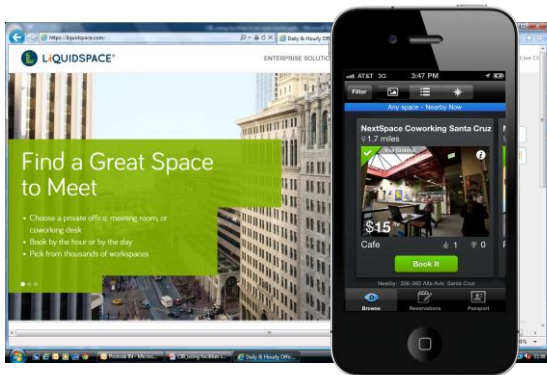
https://liquidspace.com/

Daily & Hourly Offi...

LIQUIDSPACE®

ENTERPRISE SOLUTIO

Find a Great Space to Meet

• Choose a private office, meeting room, or coworking desk
• Book by the hour or by the day
• Pick from thousands of workspaces

AT&T 3G 3:47 PM

Filter

Any space - Nearby Now

NextSpace Coworking Santa Cruz

1.7 miles

$15

Cafe 1 0

Book It

Nearby - 200-300 Alta Ave, Santa Cruz

Browse Reservations Passport

Podcast #4 - Micro...

DB_using facilities t...

Daily & Hourly Offic...